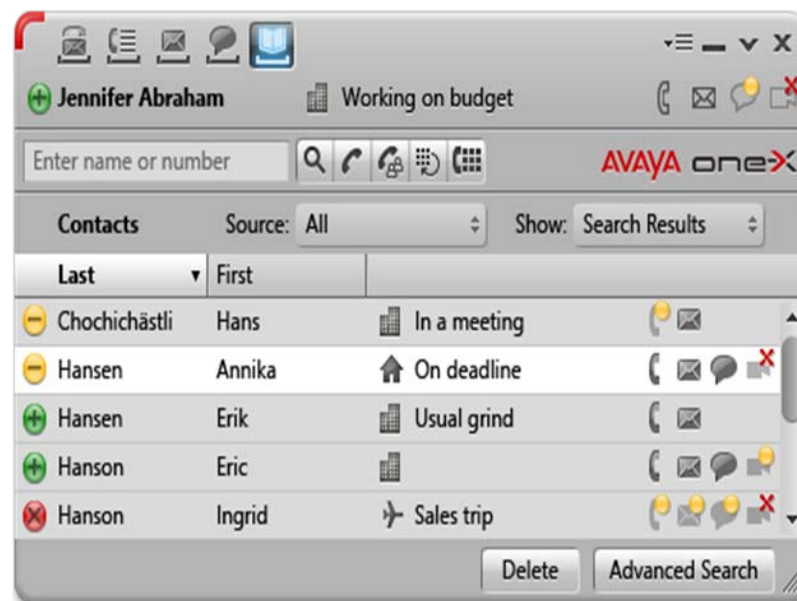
Jennifer Abraham
Working on budget

Enter name or number

AVAYA one-X

Contacts Source: All Show: Search Results

| Last | First | |
|---|---|---|
| Chochichästli | Hans | In a meeting |
| Hansen | Annika | On deadline |
| Hansen | Erik | Usual grind |
| Hanson | Eric | |
| Hanson | Ingrid | Sales trip |

Delete Advanced Search